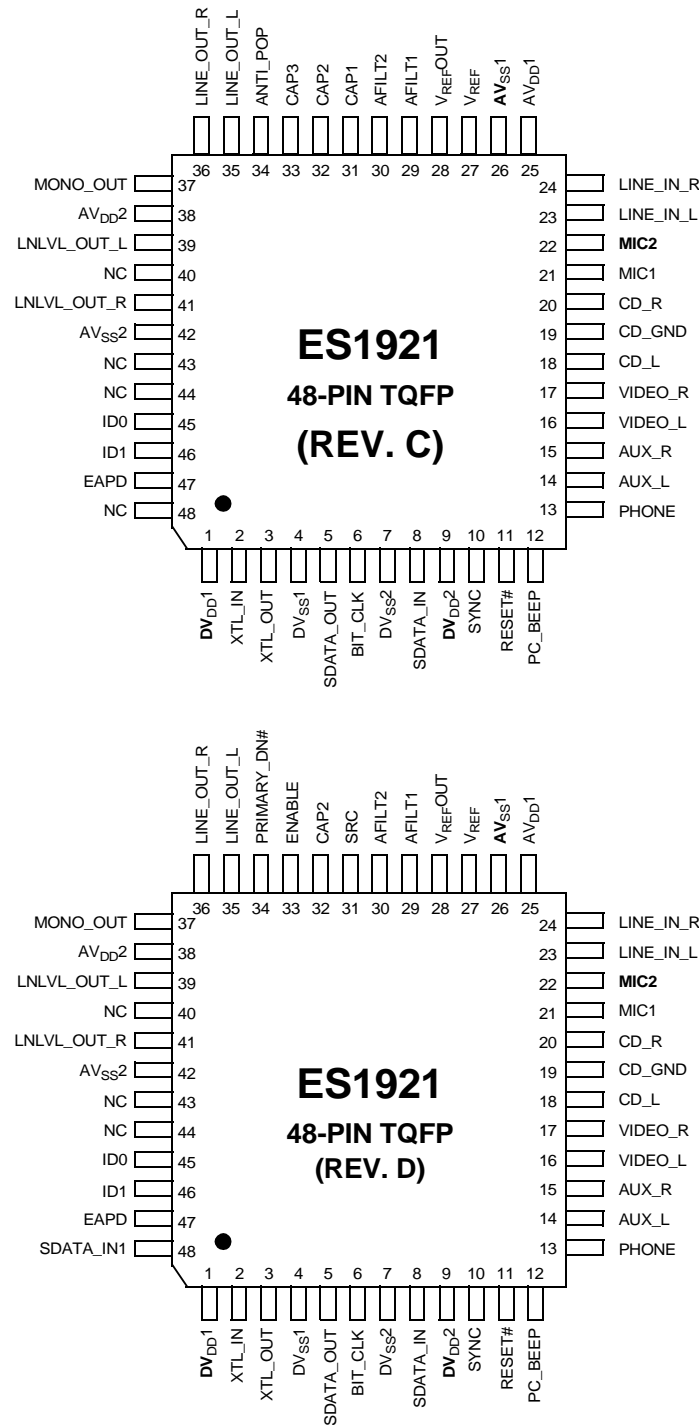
LINE_OUT_R LINE_OUT_L ANTI_POP CAP3 CAP2 CAP1 AFILT2 AFILT1 $V_{REF}OUT$ $V_{REF}$ $AV_{SS}1$ $AV_{DD}1$

36 35 34 33 32 31 30 29 28 27 26 25

MONO_OUT 37
$AV_{DD}2$ 38
LNLVL_OUT_L 39
NC 40
LNLVL_OUT_R 41
$AV_{SS}2$ 42
NC 43
NC 44
ID0 45
ID1 46
EAPD 47
NC 48

24 LINE_IN_R
23 LINE_IN_L
22 MIC2
21 MIC1
20 CD_R
19 CD_GND
18 CD_L
17 VIDEO_R
16 VIDEO_L
15 AUX_R
14 AUX_L
13 PHONE

ES1921
48-PIN TQFP
(REV. C)

1 2 3 4 5 6 7 8 9 10 11 12

$DV_{DD}1$ XTL_IN XTL_OUT $DV_{SS}1$ SDATA_OUT BIT_CLK $DV_{SS}2$ SDATA_IN $DV_{DD}2$ SYNC RESET# PC_BEEP

LINE_OUT_R LINE_OUT_L PRIMARY_DN# ENABLE CAP2 SRC AFILT2 AFILT1 $V_{REF}OUT$ $V_{REF}$ $AV_{SS}1$ $AV_{DD}1$

36 35 34 33 32 31 30 29 28 27 26 25

MONO_OUT 37
$AV_{DD}2$ 38
LNLVL_OUT_L 39
NC 40
LNLVL_OUT_R 41
$AV_{SS}2$ 42
NC 43
NC 44
ID0 45
ID1 46
EAPD 47
SDATA_IN1 48

24 LINE_IN_R
23 LINE_IN_L
22 MIC2
21 MIC1
20 CD_R
19 CD_GND
18 CD_L
17 VIDEO_R
16 VIDEO_L
15 AUX_R
14 AUX_L
13 PHONE

ES1921
48-PIN TQFP
(REV. D)

1 2 3 4 5 6 7 8 9 10 11 12

$DV_{DD}1$ XTL_IN XTL_OUT $DV_{SS}1$ SDATA_OUT BIT_CLK $DV_{SS}2$ SDATA_IN $DV_{DD}2$ SYNC RESET# PC_BEEP